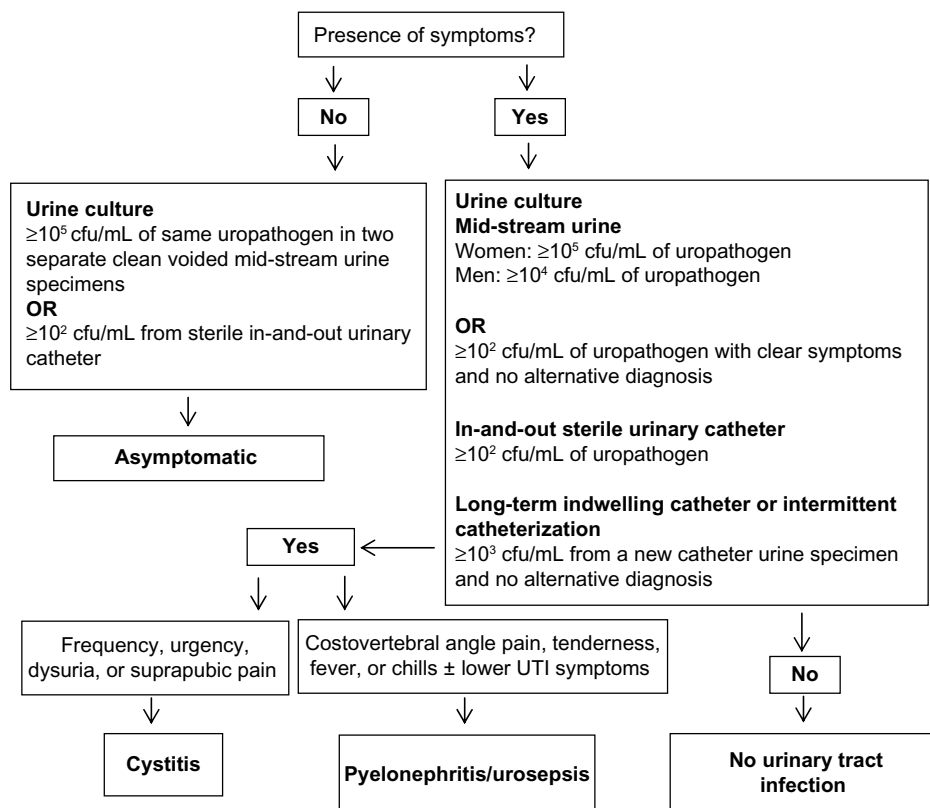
Presence of symptoms?

No

Yes

**Urine culture**
$\geq 10^5$ cfu/mL of same uropathogen in two separate clean voided mid-stream urine specimens
**OR**
$\geq 10^2$ cfu/mL from sterile in-and-out urinary catheter

**Asymptomatic**

**Urine culture**
**Mid-stream urine**
Women: $\geq 10^5$ cfu/mL of uropathogen
Men: $\geq 10^4$ cfu/mL of uropathogen

**OR**
$\geq 10^2$ cfu/mL of uropathogen with clear symptoms and no alternative diagnosis

**In-and-out sterile urinary catheter**
$\geq 10^2$ cfu/mL of uropathogen

**Long-term indwelling catheter or intermittent catheterization**
$\geq 10^3$ cfu/mL from a new catheter urine specimen and no alternative diagnosis

Yes

Frequency, urgency, dysuria, or suprapubic pain

Costovertebral angle pain, tenderness, fever, or chills ± lower UTI symptoms

No

**Cystitis**

**Pyelonephritis/urosepsis**

**No urinary tract infection**